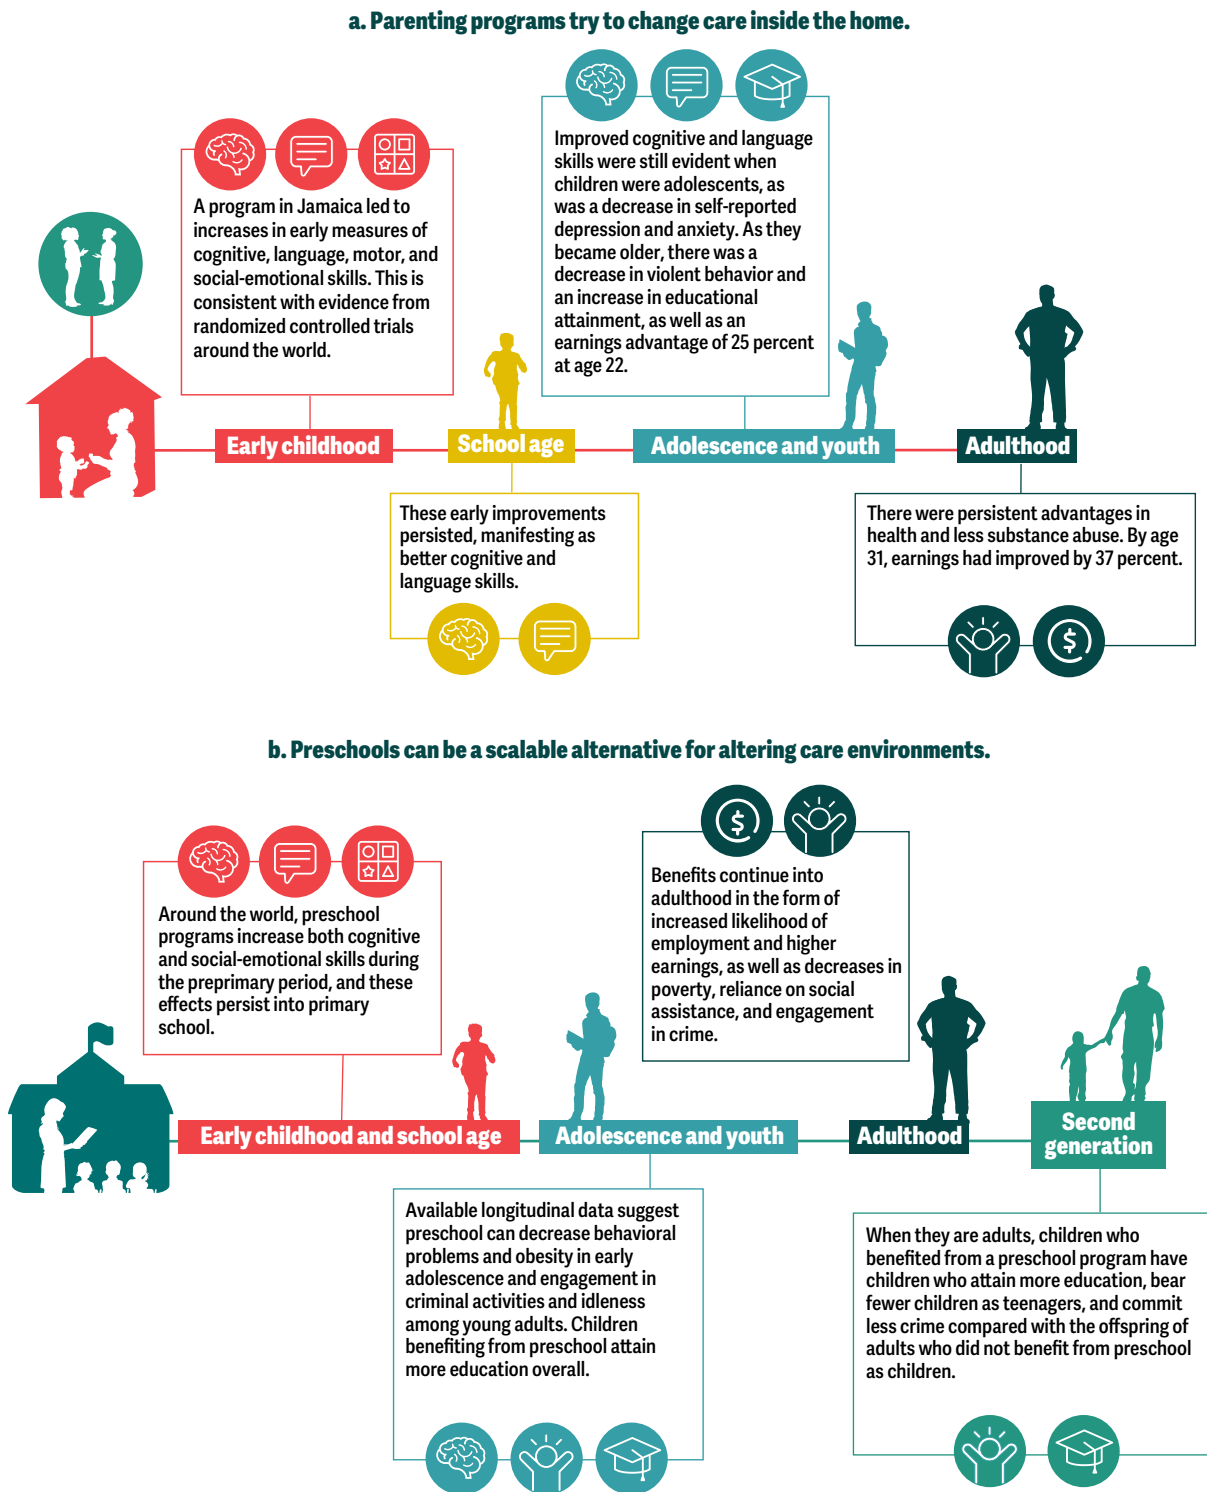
a. Parenting programs try to change care inside the home.

A program in Jamaica led to increases in early measures of cognitive, language, motor, and social-emotional skills. This is consistent with evidence from randomized controlled trials around the world.

Improved cognitive and language skills were still evident when children were adolescents, as was a decrease in self-reported depression and anxiety. As they became older, there was a decrease in violent behavior and an increase in educational attainment, as well as an earnings advantage of 25 percent at age 22.

Early childhood

School age

Adolescence and youth

Adulthood

These early improvements persisted, manifesting as better cognitive and language skills.

There were persistent advantages in health and less substance abuse. By age 31, earnings had improved by 37 percent.

b. Preschools can be a scalable alternative for altering care environments.

Around the world, preschool programs increase both cognitive and social-emotional skills during the preprimary period, and these effects persist into primary school.

Benefits continue into adulthood in the form of increased likelihood of employment and higher earnings, as well as decreases in poverty, reliance on social assistance, and engagement in crime.

Early childhood and school age

Adolescence and youth

Adulthood

Second generation

Available longitudinal data suggest preschool can decrease behavioral problems and obesity in early adolescence and engagement in criminal activities and idleness among young adults. Children benefiting from preschool attain more education overall.

When they are adults, children who benefited from a preschool program have children who attain more education, bear fewer children as teenagers, and commit less crime compared with the offspring of adults who did not benefit from preschool as children.